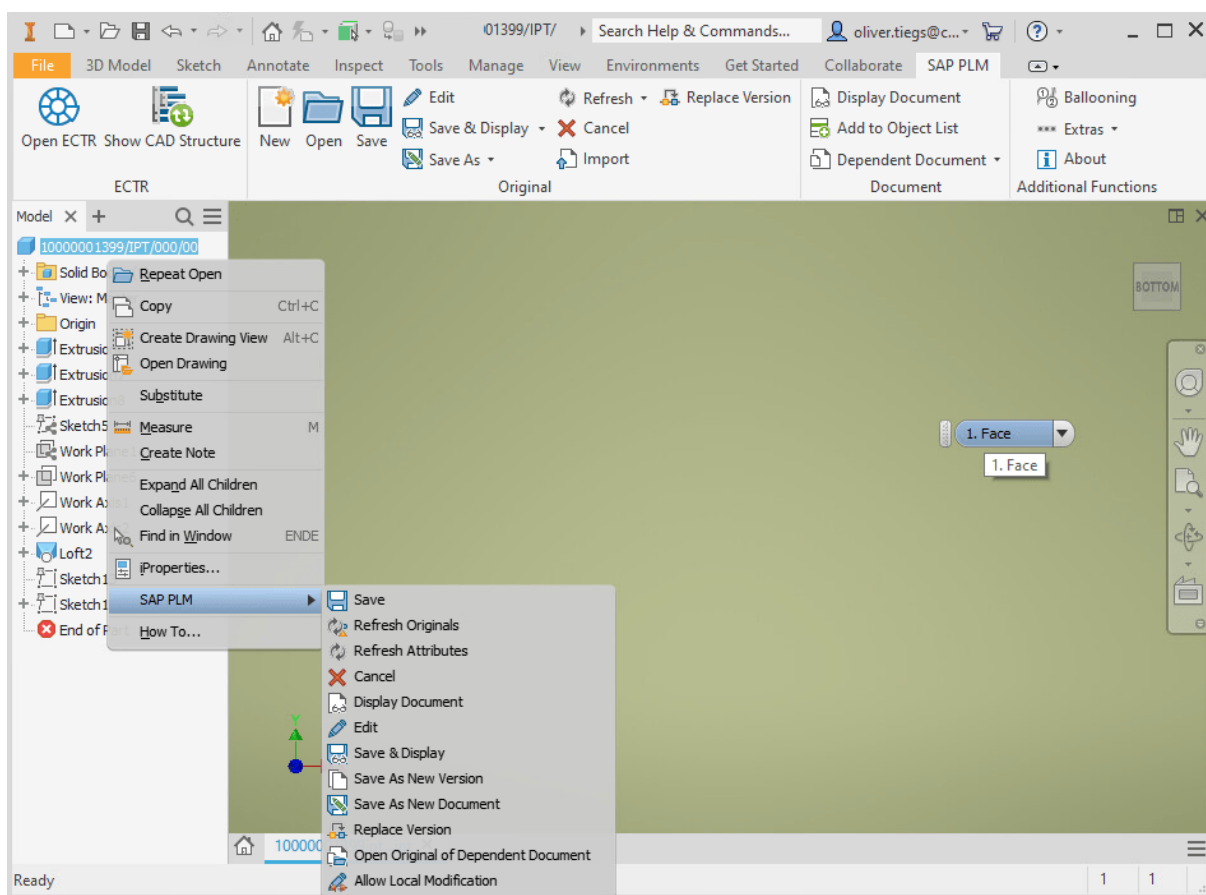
01399/IPT/ Search Help & Commands... oliver.tiegs@c...

File 3D Model Sketch Annotate Inspect Tools Manage View Environments Get Started Collaborate SAP PLM

Open ECTR Show CAD Structure
ECTR

New Open Save Edit Save & Display Save As Refresh Cancel Import Replace Version
Original

Display Document Add to Object List Dependent Document
Document

Ballooning Extras About
Additional Functions

Model

10000001399/IPT/000/00
Solid Bo
View: M
Origin
Extrusic
Extrusic
Extrusic
Sketch5
Work Pl
Work Pl
Work A
Work A
Loft2
Sketch1
Sketch1
End of P

Repeat Open
Copy Ctrl+C
Create Drawing View Alt+C
Open Drawing
Substitute
Measure M
Create Note
Expand All Children
Collapse All Children
Find in Window ENDE
iProperties...
SAP PLM
How To...

Save
Refresh Originals
Refresh Attributes
Cancel
Display Document
Edit
Save & Display
Save As New Version
Save As New Document
Replace Version
Open Original of Dependent Document
Allow Local Modification

BOTTOM

1. Face
1. Face

Y

100000

Ready 1 1